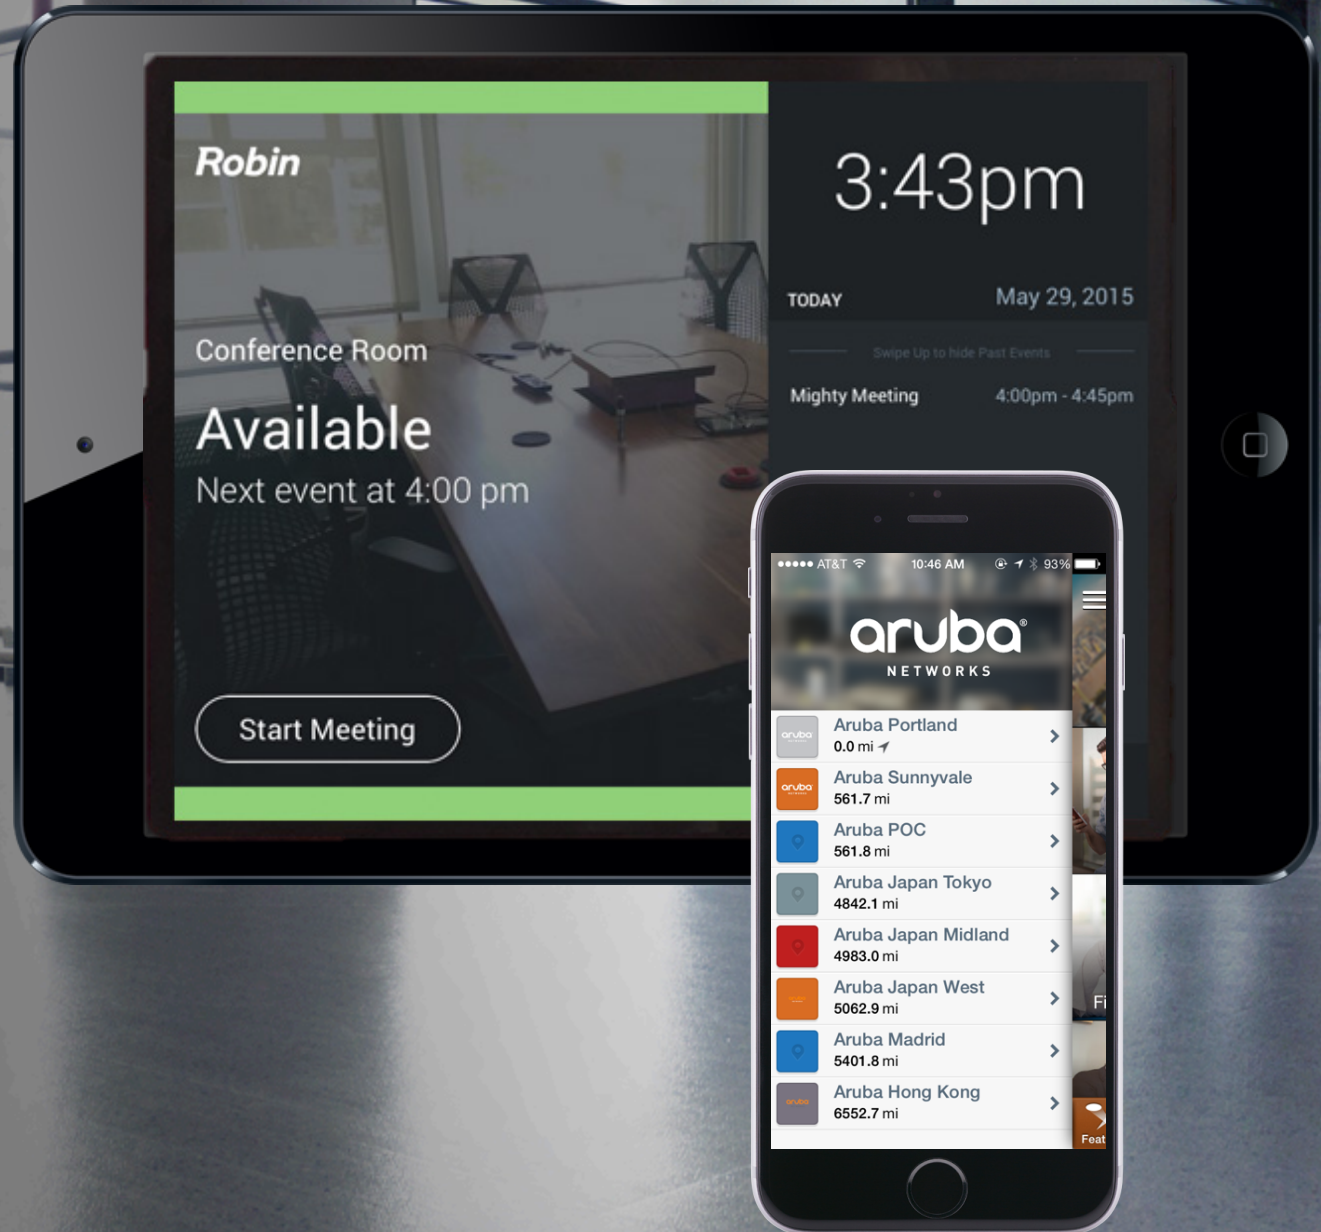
Robin

Conference Room

Available

Next event at 4:00 pm

Start Meeting

3:43pm

TODAY

May 29, 2015

Swipe Up to hide Past Events

Mighty Meeting

4:00pm - 4:45pm

●●●●● AT&T

10:46 AM

93%

aruba

NETWORKS

aruba

Aruba Portland

0.0 mi

aruba

Aruba Sunnyvale

561.7 mi

Aruba POC

561.8 mi

Aruba Japan Tokyo

4842.1 mi

Aruba Japan Midland

4983.0 mi

Aruba Japan West

5062.9 mi

Aruba Madrid

5401.8 mi

aruba

Aruba Hong Kong

6552.7 mi

Fi

Feat